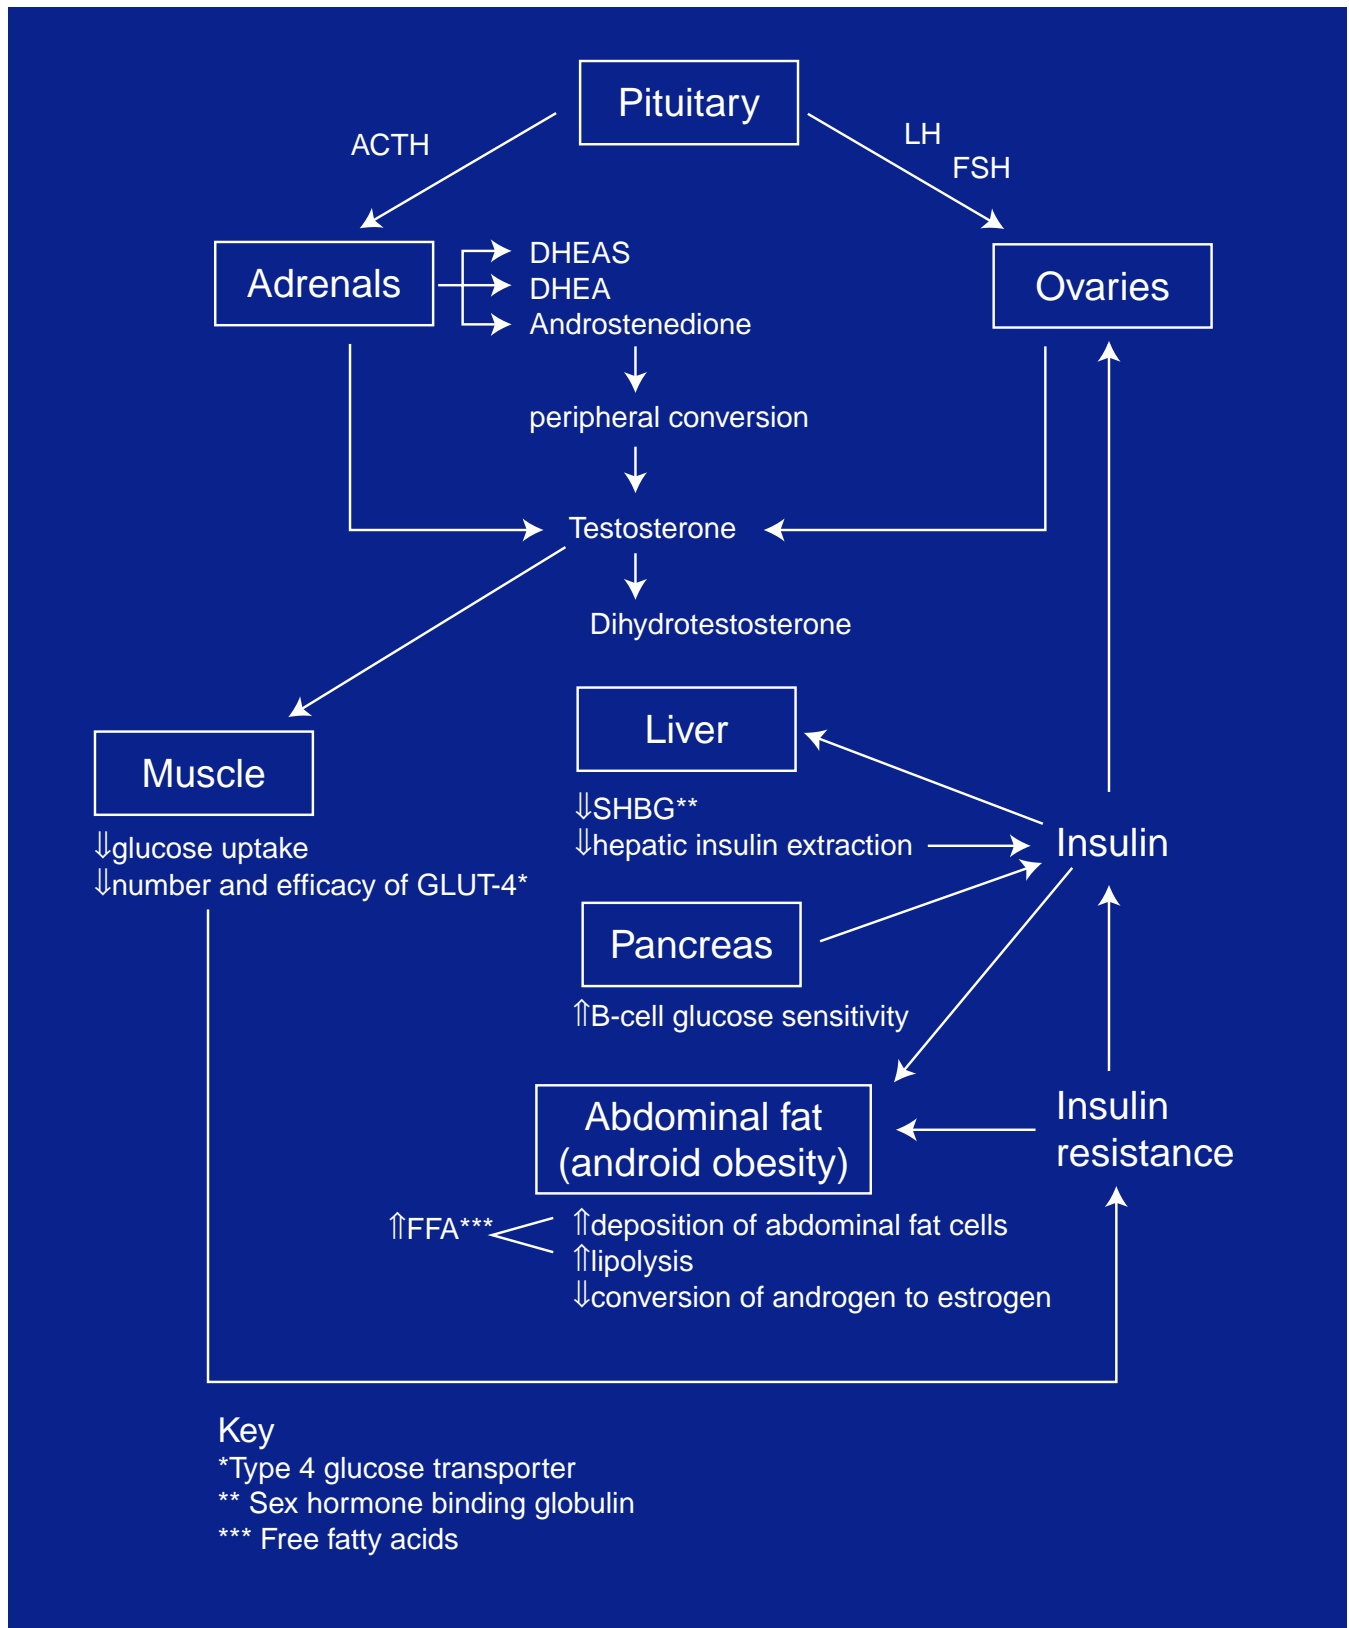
Pituitary

ACTH

LH
FSH

Adrenals

DHEAS
DHEA
Androstenedione

Ovaries

peripheral conversion

Testosterone

Dihydrotestosterone

Liver

Muscle

⇓SHBG**
⇓hepatic insulin extraction

Insulin

⇓glucose uptake
⇓number and efficacy of GLUT-4*

Pancreas

⇑B-cell glucose sensitivity

Abdominal fat (android obesity)

Insulin resistance

⇑FFA***

⇑deposition of abdominal fat cells
⇑lipolysis
⇓conversion of androgen to estrogen

Key
*Type 4 glucose transporter
** Sex hormone binding globulin
*** Free fatty acids